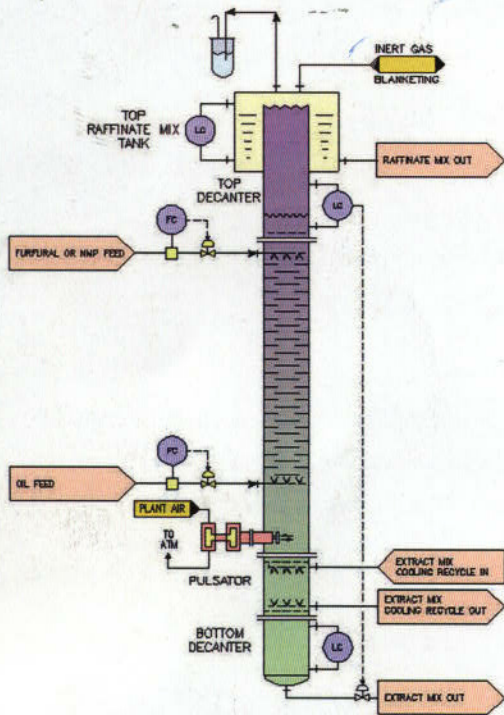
INERT GAS
BLANKETING

TOP RAFFINATE MIX TANK

LC

RAFFINATE MIX OUT

TOP DECANTER

LC

FC

FURFURAL OR NMP FEED

FC

OIL FEED

PLANT AIR

TO ATM

PULSATOR

EXTRACT MIX COOLING RECYCLE IN

EXTRACT MIX COOLING RECYCLE OUT

BOTTOM DECANTER

LC

EXTRACT MIX OUT